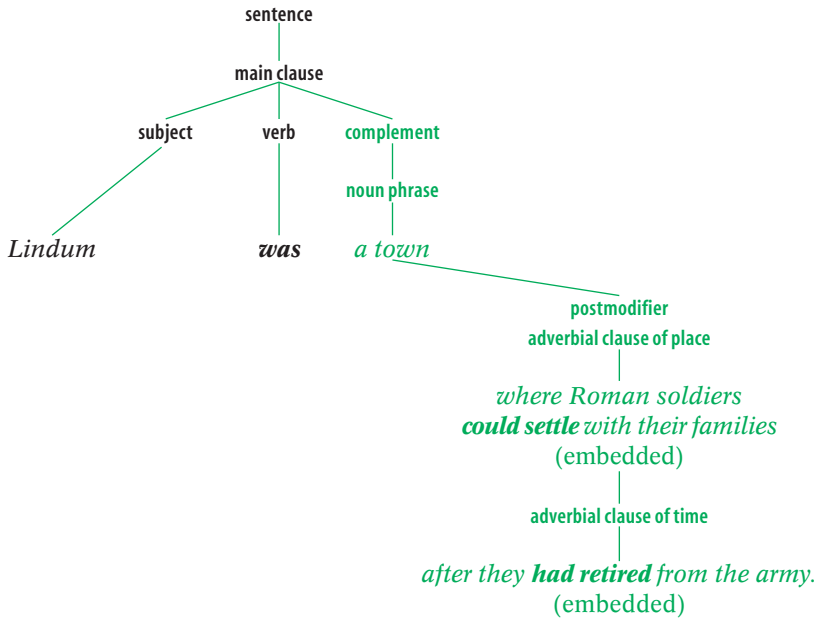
sentence

main clause

subject

verb

complement

noun phrase

*Lindum*

***was***

*a town*

postmodifier

adverbial clause of place

*where Roman soldiers* ***could settle*** *with their families*

(embedded)

adverbial clause of time

*after they* ***had retired*** *from the army.*

(embedded)